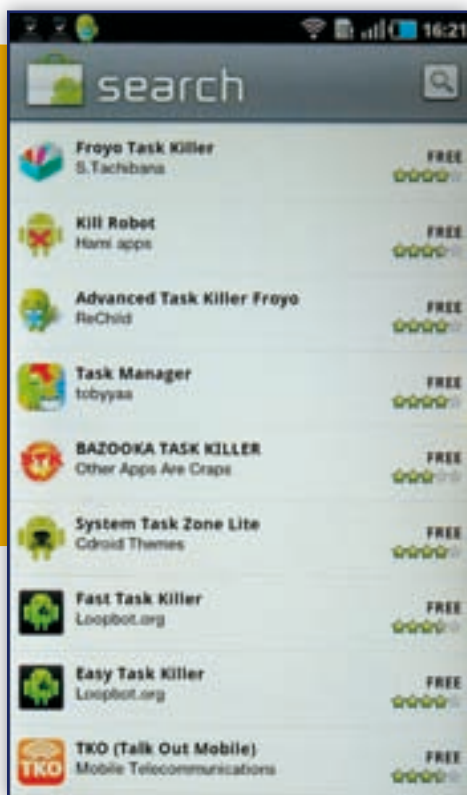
16:21

search

Froyo Task Killer
S.Tachibana
FREE

Kill Robot
Hami apps
FREE

Advanced Task Killer Froyo
ReChild
FREE

Task Manager
tobyyaa
FREE

BAZOOKA TASK KILLER
Other Apps Are Craps
FREE

System Task Zone Lite
Cdroid Themes
FREE

Fast Task Killer
Loopbot.org
FREE

Easy Task Killer
Loopbot.org
FREE

TKO (Talk Out Mobile)
Mobile Telecommunications
FREE